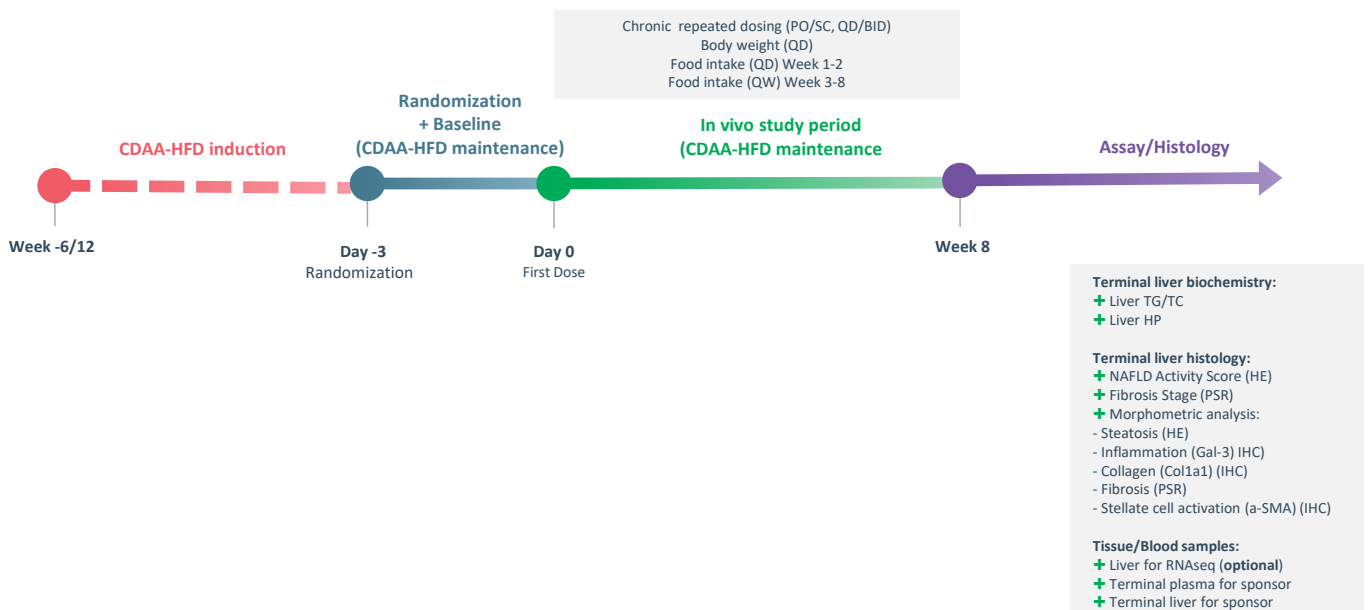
Chronic repeated dosing (PO/SC, QD/BID)
Body weight (QD)
Food intake (QD) Week 1-2
Food intake (QW) Week 3-8

Randomization
+ Baseline
(CDAA-HFD maintenance)

CDAA-HFD induction

In vivo study period
(CDAA-HFD maintenance

Assay/Histology

Week -6/12

Day -3
Randomization

Day 0
First Dose

Week 8

Terminal liver biochemistry:
+ Liver TG/TC
+ Liver HP

Terminal liver histology:
+ NAFLD Activity Score (HE)
+ Fibrosis Stage (PSR)
+ Morphometric analysis:
- Steatosis (HE)
- Inflammation (Gal-3) IHC)
- Collagen (Col1a1) (IHC)
- Fibrosis (PSR)
- Stellate cell activation (a-SMA) (IHC)

Tissue/Blood samples:
+ Liver for RNAseq (optional)
+ Terminal plasma for sponsor
+ Terminal liver for sponsor